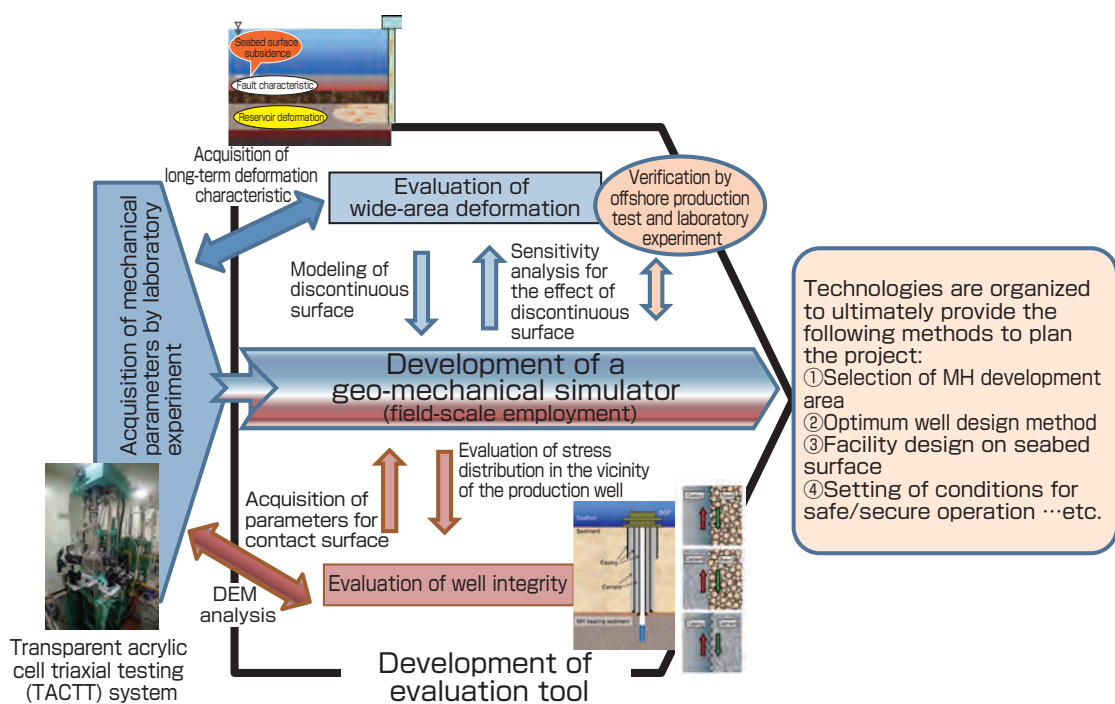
Seabed surface subsidence

Fault characteristic

Reservoir deformation

Acquisition of long-term deformation characteristic

Evaluation of wide-area deformation

Verification by offshore production test and laboratory experiment

Acquisition of mechanical parameters by laboratory experiment

Modeling of discontinuous surface

Sensitivity analysis for the effect of discontinuous surface

Development of a geo-mechanical simulator (field-scale employment)

Technologies are organized to ultimately provide the following methods to plan the project:
①Selection of MH development area
②Optimum well design method
③Facility design on seabed surface
④Setting of conditions for safe/secure operation …etc.

Evaluation of stress distribution in the vicinity of the production well

Acquisition of parameters for contact surface

Seafloor

BOP

Sediment

Casing

Cement

MH bearing sediment

Evaluation of well integrity

DEM analysis

Transparent acrylic cell triaxial testing (TACTT) system

Development of evaluation tool